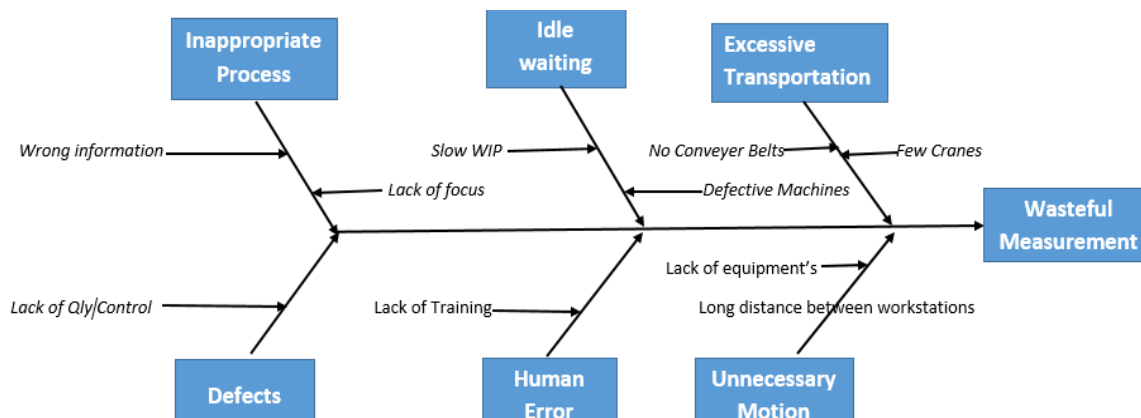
Inappropriate Process

Idle waiting

Excessive Transportation

Wrong information

Slow WIP

No Conveyer Belts

Few Cranes

Lack of focus

Defective Machines

Wasteful Measurement

Lack of equipment's

Lack of Qly/Control

Lack of Training

Long distance between workstations

Defects

Human Error

Unnecessary Motion